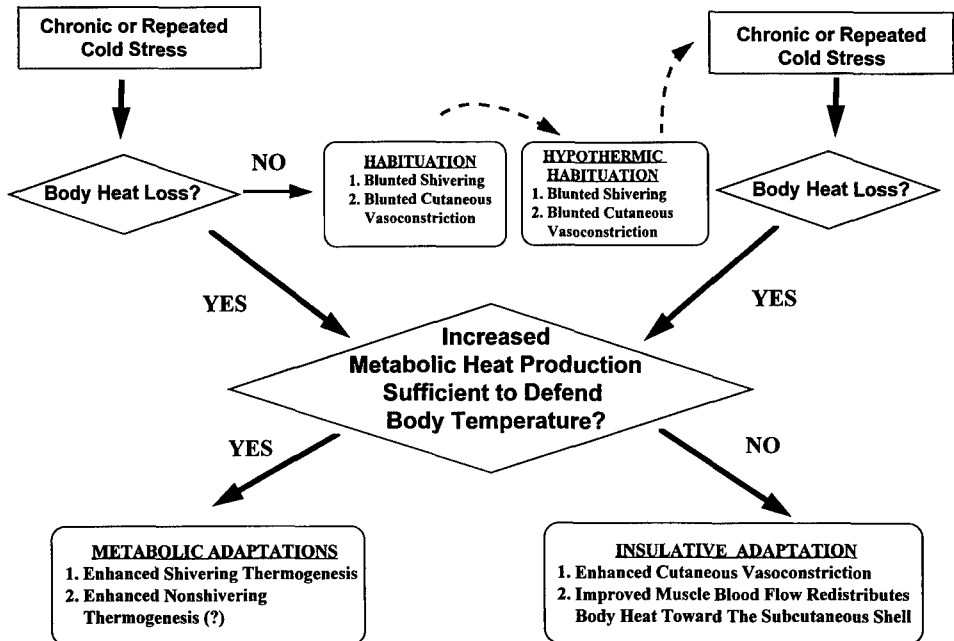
Chronic or Repeated Cold Stress

Body Heat Loss?

NO

HABITUATION
1. Blunted Shivering
2. Blunted Cutaneous Vasoconstriction

HYPOTHERMIC HABITUATION
1. Blunted Shivering
2. Blunted Cutaneous Vasoconstriction

Chronic or Repeated Cold Stress

Body Heat Loss?

YES

YES

Increased Metabolic Heat Production Sufficient to Defend Body Temperature?

YES

NO

METABOLIC ADAPTATIONS
1. Enhanced Shivering Thermogenesis
2. Enhanced Nonshivering Thermogenesis (?)

INSULATIVE ADAPTATION
1. Enhanced Cutaneous Vasoconstriction
2. Improved Muscle Blood Flow Redistributes Body Heat Toward The Subcutaneous Shell